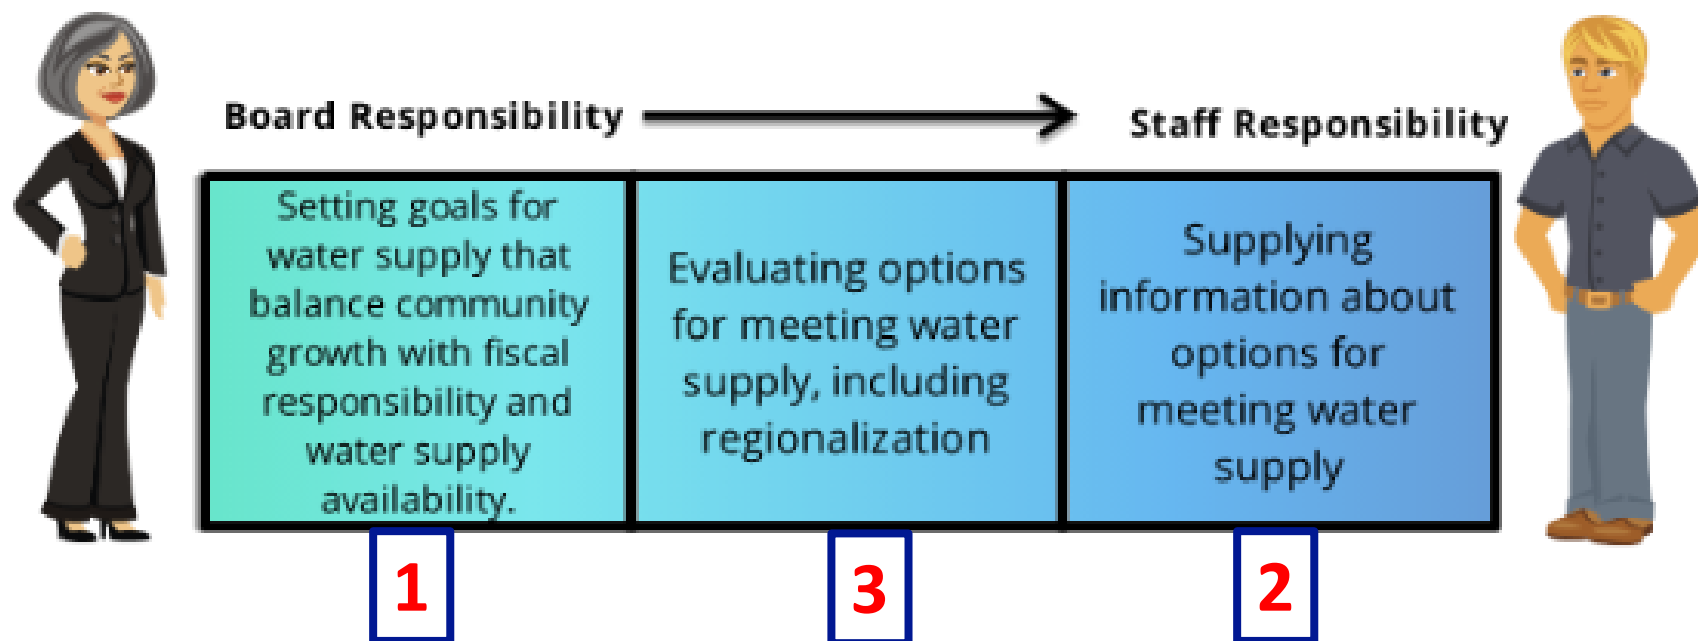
Board Responsibility

Staff Responsibility

| Setting goals for water supply that balance community growth with fiscal responsibility and water supply availability. | Evaluating options for meeting water supply, including regionalization | Supplying information about options for meeting water supply |
|---|---|---|

1

3

2